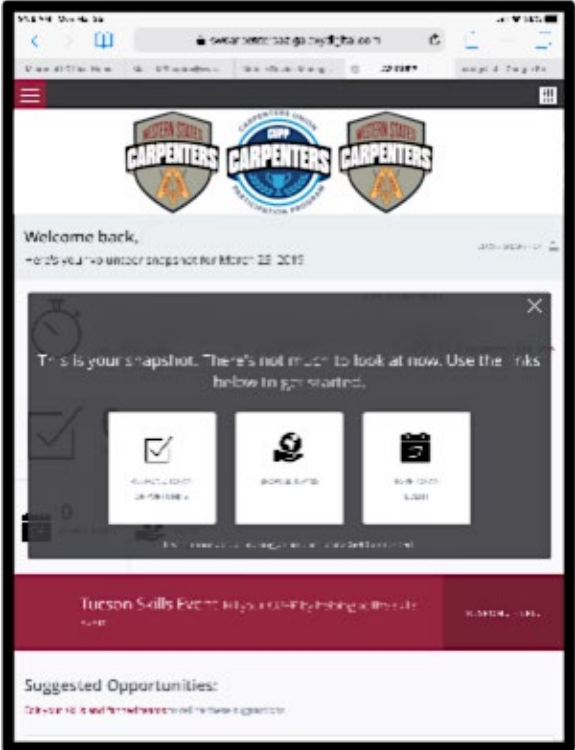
WESTERN STATES CARPENTERS

CARPENTERS UNION CUPP CARPENTERS PARTICIPATION PROGRAM

WESTERN STATES CARPENTERS

Welcome back,

Here's your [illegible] snapshot for March 28, 2019

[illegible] is your snapshot. There's not much to look at now. Use the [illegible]nks below to get started.

0

Tucson Skills Event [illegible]

Suggested Opportunities:

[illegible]